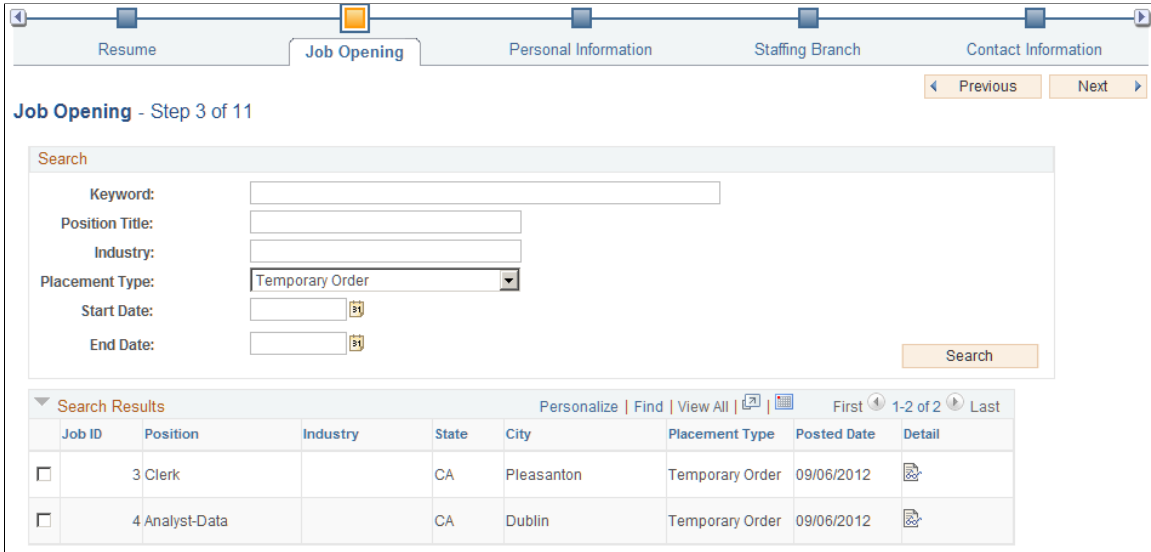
Resume | Job Opening | Personal Information | Staffing Branch | Contact Information

Previous | Next

Job Opening - Step 3 of 11

Search

Keyword:

Position Title:

Industry:

Placement Type: Temporary Order

Start Date:

End Date:

Search

Search Results

Personalize | Find | View All | | First 1-2 of 2 Last

| | Job ID | Position | Industry | State | City | Placement Type | Posted Date | Detail |
|---|---|---|---|---|---|---|---|---|
| | 3 | Clerk | | CA | Pleasanton | Temporary Order | 09/06/2012 | |
| | 4 | Analyst-Data | | CA | Dublin | Temporary Order | 09/06/2012 | |